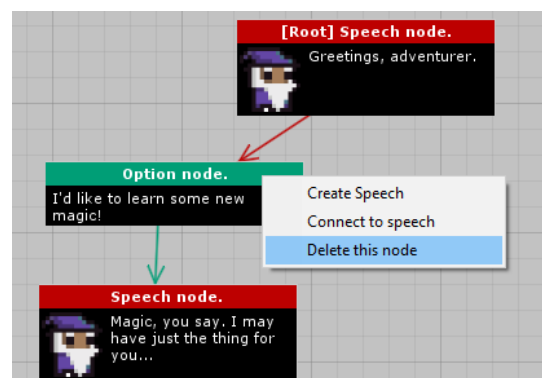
[Root] Speech node.

Greetings, adventurer.

Option node.

I'd like to learn some new magic!

Create Speech

Connect to speech

Delete this node

Speech node.

Magic, you say. I may have just the thing for you...